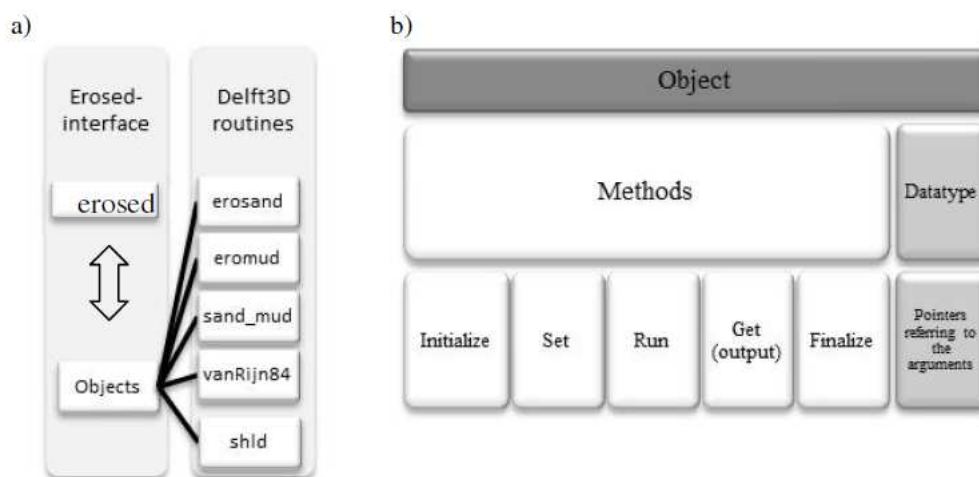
a)

Erosed-interface

erosed

Objects

Delft3D routines

erosand

eromud

sand_mud

vanRijn84

shld

b)

Object

Methods

Datatype

Initialize

Set

Run

Get (output)

Finalize

Pointers referring to the arguments